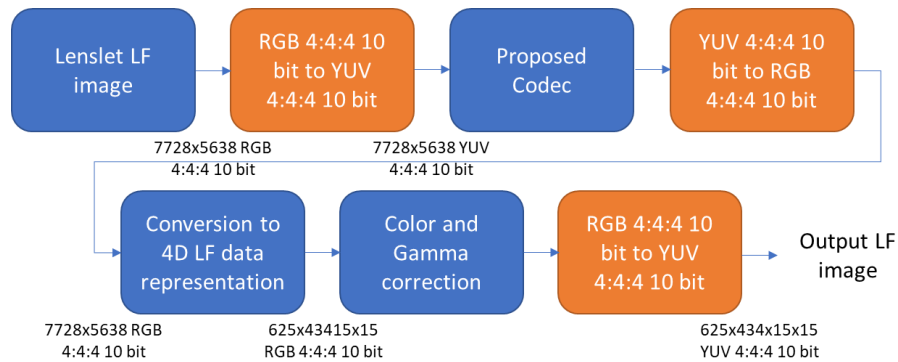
Lenslet LF image

RGB 4:4:4 10 bit to YUV 4:4:4 10 bit

Proposed Codec

YUV 4:4:4 10 bit to RGB 4:4:4 10 bit

7728x5638 RGB 4:4:4 10 bit

7728x5638 YUV 4:4:4 10 bit

Conversion to 4D LF data representation

Color and Gamma correction

RGB 4:4:4 10 bit to YUV 4:4:4 10 bit

Output LF image

7728x5638 RGB 4:4:4 10 bit

625x43415x15 RGB 4:4:4 10 bit

625x434x15x15 YUV 4:4:4 10 bit